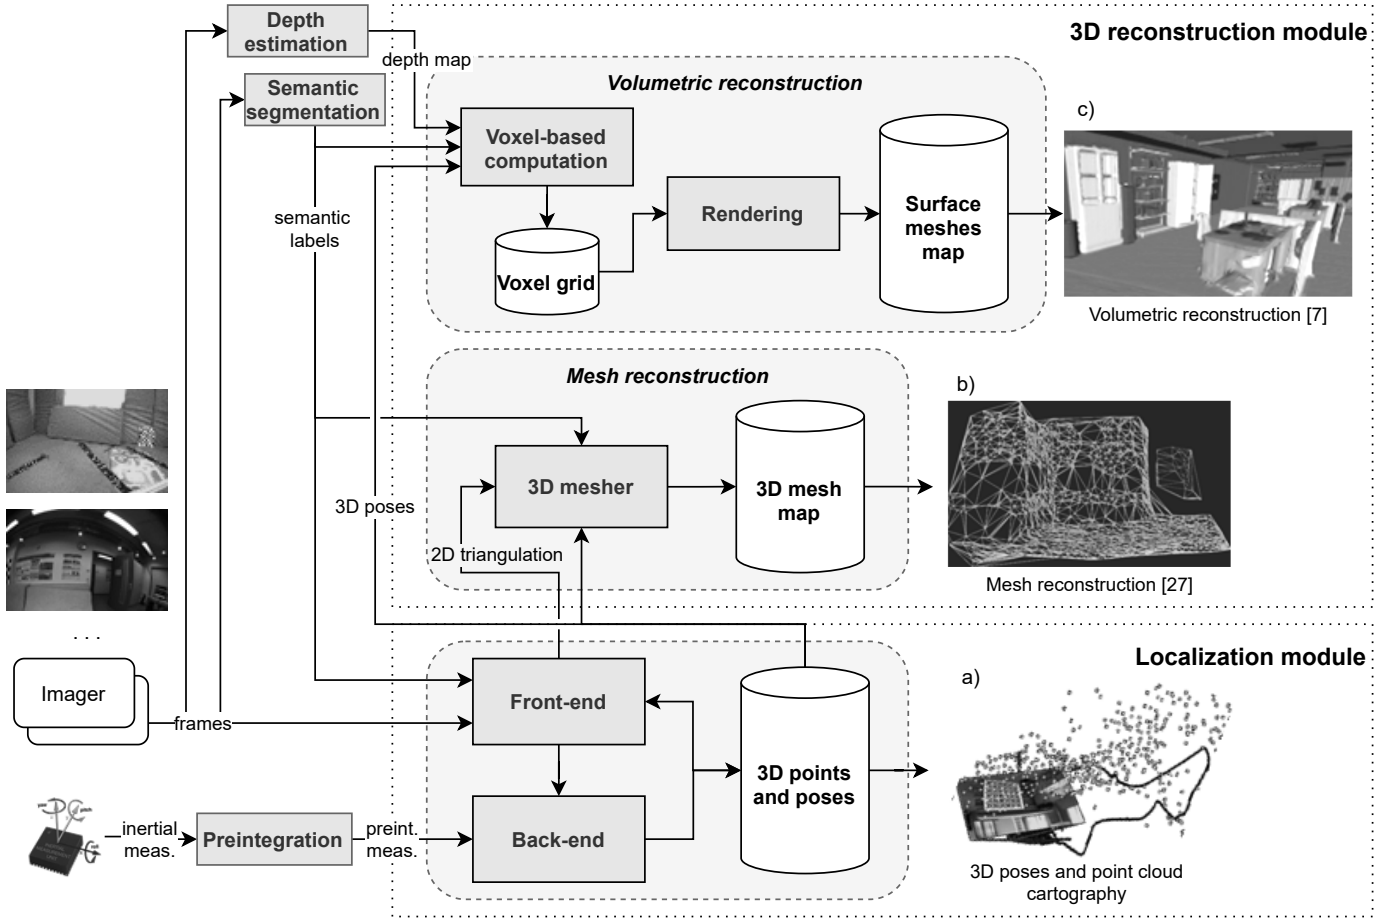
Depth estimation

Semantic segmentation

depth map

3D reconstruction module

Volumetric reconstruction

Voxel-based computation

Rendering

Surface meshes map

Voxel grid

semantic labels

c)

Volumetric reconstruction [7]

Mesh reconstruction

3D mesher

3D mesh map

b)

Mesh reconstruction [27]

3D poses

2D triangulation

. . .

Imager

frames

Localization module

Front-end

Back-end

3D points and poses

a)

3D poses and point cloud cartography

inertial meas.

Preintegration

preint. meas.